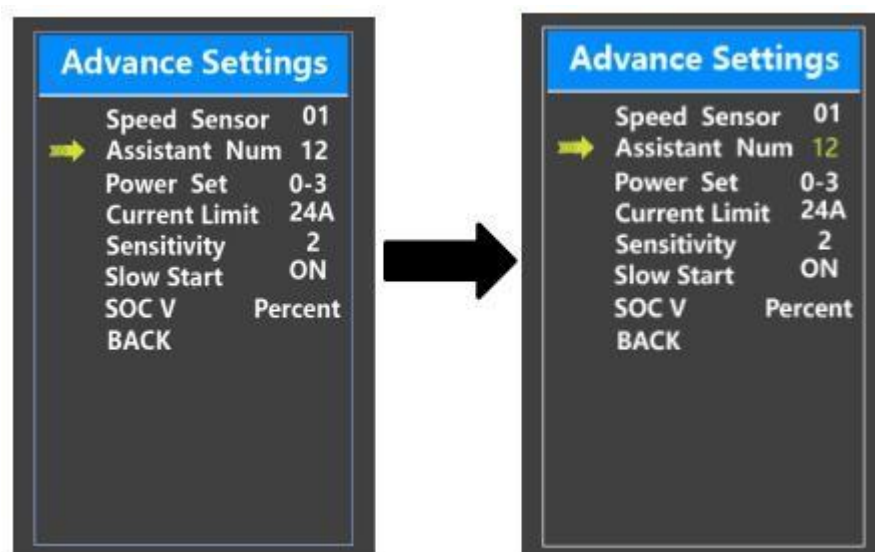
Advance Settings

Speed Sensor 01
Assistant Num 12
Power Set 0-3
Current Limit 24A
Sensitivity 2
Slow Start ON
SOC V Percent
BACK

Advance Settings

Speed Sensor 01
Assistant Num 12
Power Set 0-3
Current Limit 24A
Sensitivity 2
Slow Start ON
SOC V Percent
BACK